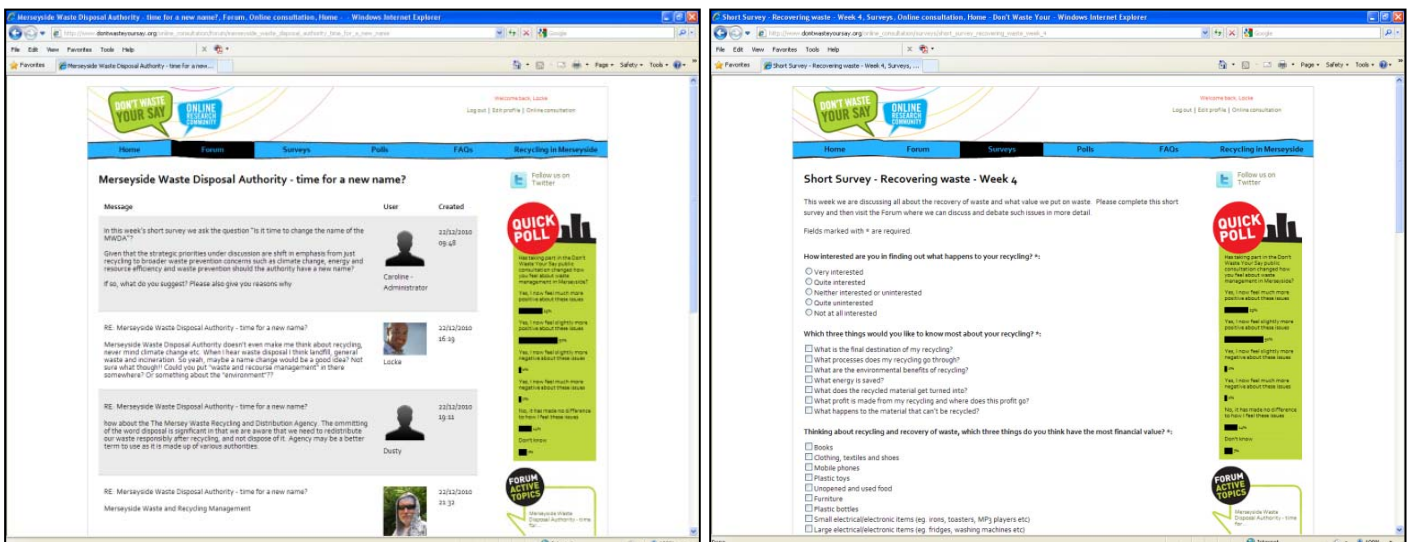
Merseyside Waste Disposal Authority - time for a new name?, Forum, Online consultation, Home - Windows Internet Explorer

http://www.dontwasteyoursay.org/online_consultation/forum/merseyside_waste_disposal_authority_time_for_a_new_name

File Edit View Favorites Tools Help

Favorites | Merseyside Waste Disposal Authority - time for a new...

Page Safety Tools

DON'T WASTE YOUR SAY ONLINE RESEARCH COMMUNITY

Welcome back, Locke

Log out | Edit profile | Online consultation

Home | Forum | Surveys | Polls | FAQs | Recycling in Merseyside

Merseyside Waste Disposal Authority - time for a new name?

Follow us on Twitter

| Message | User | Created |
|---|---|---|
| In this week's short survey we ask the question "Is it time to change the name of the MWDA"? Given that the strategic priorities under discussion are shift in emphasis from just recycling to broader waste prevention concerns such as climate change, energy and resource efficiency and waste prevention should the authority have a new name? If so, what do you suggest? Please also give you reasons why | Caroline - Administrator | 22/12/2010 09.48 |
| RE: Merseyside Waste Disposal Authority - time for a new name? Merseyside Waste Disposal Authority doesn't even make me think about recycling, never mind climate change etc. When I hear waste disposal I think landfill, general waste and incineration. So yeah, maybe a name change would be a good idea? Not sure what though!! Could you put "waste and recourse management" in there somewhere? Or something about the "environment"?? | Locke | 22/12/2010 16.19 |
| RE: Merseyside Waste Disposal Authority - time for a new name? how about the The Mersey Waste Recycling and Distribution Agency. The ommitting of the word disposal is significant in that we are aware that we need to redistribute our waste responsibly after recycling, and not dispose of it. Agency may be a better term to use as it is made up of various authorities. | Dusty | 22/12/2010 19.11 |
| RE: Merseyside Waste Disposal Authority - time for a new name? Merseyside Waste and Recycling Management | | 22/12/2010 21.32 |

QUICK POLL

Has taking part in the Don't Waste Your Say public consultation changed how you feel about waste management in Merseyside?

Yes, I now feel much more positive about these issues

Yes, I now feel slightly more positive about these issues

Yes, I now feel slightly more negative about these issues

Yes, I now feel much more negative about these issues

No, it has made no difference to how I feel these issues

Don't know

FORUM ACTIVE TOPICS

Merseyside Waste Disposal Authority - time for...

Short Survey - Recovering waste - Week 4, Surveys, Online consultation, Home - Don't Waste Your - Windows Internet Explorer

http://www.dontwasteyoursay.org/online_consultation/surveys/short_survey_recovering_waste_week_4

File Edit View Favorites Tools Help

Favorites | Short Survey - Recovering waste - Week 4, Surveys, ...

DON'T WASTE YOUR SAY ONLINE RESEARCH COMMUNITY

Welcome back, Locke

Log out | Edit profile | Online consultation

Home | Forum | Surveys | Polls | FAQs | Recycling in Merseyside

Short Survey - Recovering waste - Week 4

This week we are discussing all about the recovery of waste and what value we put on waste. Please complete this short survey and then visit the Forum where we can discuss and debate such issues in more detail

Fields marked with * are required.

How interested are you in finding out what happens to your recycling? *:

Very interested
Quite interested
Neither interested or uninterested
Quite uninterested
Not at all interested

Which three things would you like to know most about your recycling? *:

What is the final destination of my recycling?
What processes does my recycling go through?
What are the environmental benefits of recycling?
What energy is saved?
What does the recycled material get turned into?
What profit is made from my recycling and where does this profit go?
What happens to the material that can't be recycled?

Thinking about recycling and recovery of waste, which three things do you think have the most financial value? *:

Books
Clothing, textiles and shoes
Mobile phones
Plastic toys
Unopened and used food
Furniture
Plastic bottles
Small electrical/electronic items (eg. irons, toasters, MP3 players etc)
Large electrical/electronic items (eg. fridges, washing machines etc)

Follow us on Twitter

QUICK POLL

FORUM ACTIVE TOPICS

Merseyside Waste Disposal Authority - time for...

Done | Internet